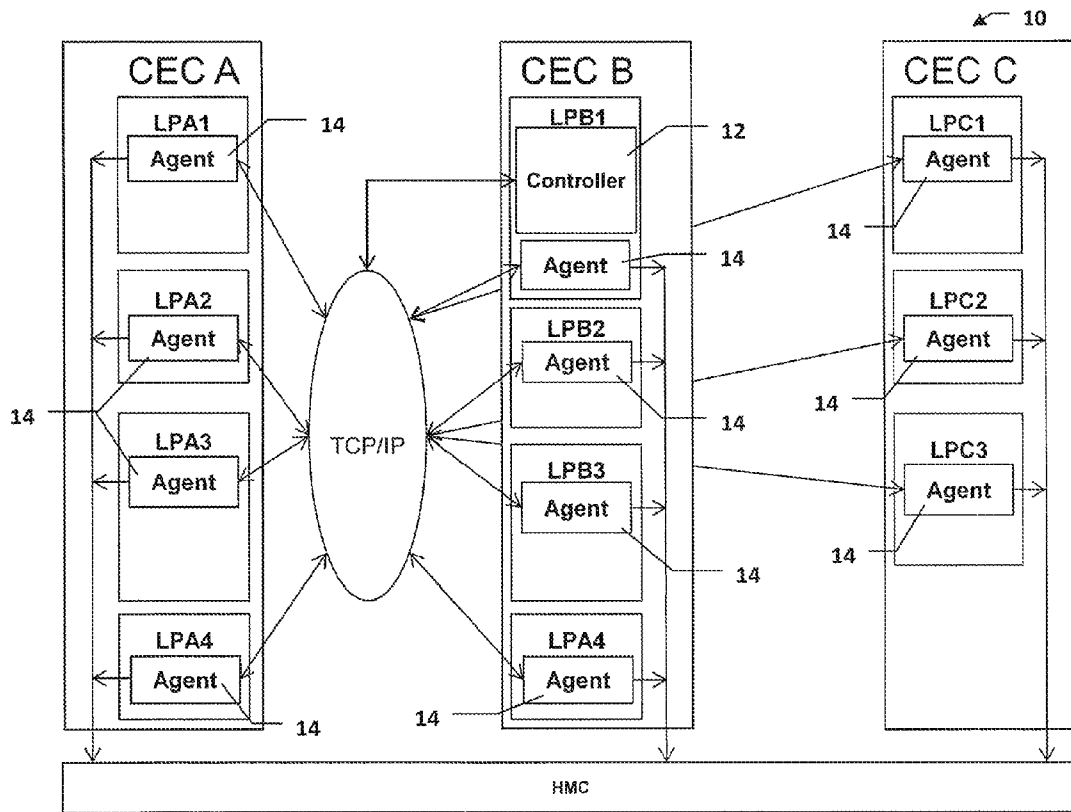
10

CEC A

LPA1

Agent

14

LPA2

Agent

14

LPA3

Agent

LPA4

Agent

14

TCP/IP

CEC B

LPB1

12

Controller

Agent

14

LPB2

Agent

14

LPB3

Agent

14

LPA4

Agent

14

CEC C

LPC1

Agent

14

LPC2

Agent

14

LPC3

Agent

14

HMC